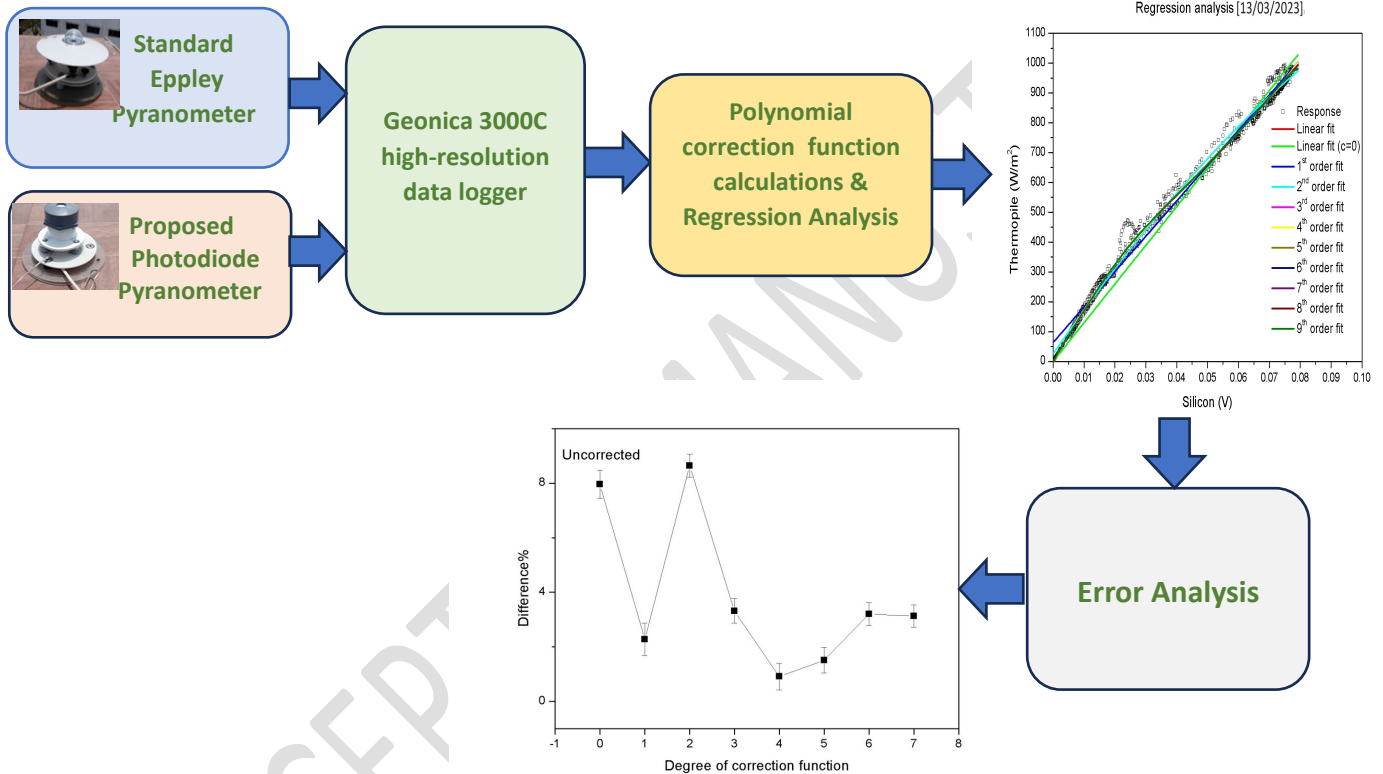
Standard Eppley Pyranometer

Proposed Photodiode Pyranometer

Geonica 3000C high-resolution data logger

Polynomial correction function calculations & Regression Analysis

Regression analysis [13/03/2023]

1100
1000
900
800
700
600
500
400
300
200
100
0

Thermopile (W/m$^2$)

0.00 0.01 0.02 0.03 0.04 0.05 0.06 0.07 0.08 0.09 0.10

Silicon (V)

Response
Linear fit
Linear fit (c=0)
1$^{st}$ order fit
2$^{nd}$ order fit
3$^{rd}$ order fit
4$^{th}$ order fit
5$^{th}$ order fit
6$^{th}$ order fit
7$^{th}$ order fit
8$^{th}$ order fit
9$^{th}$ order fit

Error Analysis

Uncorrected

8
4
0

Difference%

-1 0 1 2 3 4 5 6 7 8

Degree of correction function